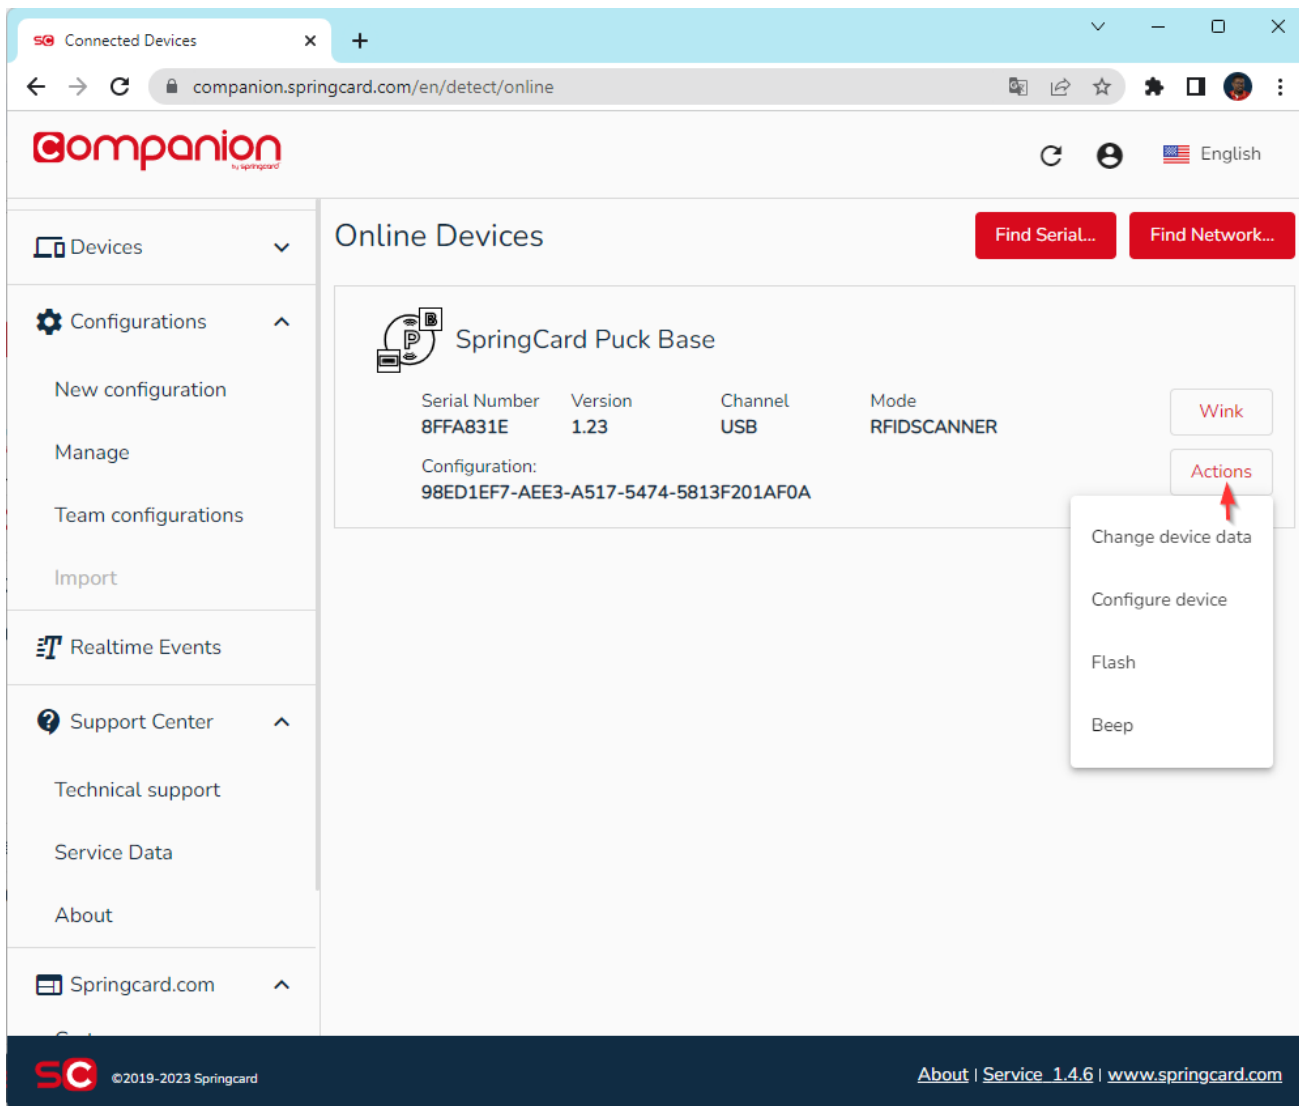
Connected Devices

companion.springcard.com/en/detect/online

Companion by springcard

English

Devices

Configurations

New configuration

Manage

Team configurations

Import

Realtime Events

Support Center

Technical support

Service Data

About

Springcard.com

Online Devices

Find Serial...

Find Network...

SpringCard Puck Base

| Serial Number | Version | Channel | Mode |
|---|---|---|---|
| 8FFA831E | 1.23 | USB | RFIDSCANNER |

Configuration:
98ED1EF7-AEE3-A517-5474-5813F201AF0A

Wink

Actions

Change device data

Configure device

Flash

Beep

SC ©2019-2023 Springcard

About | Service 1.4.6 | www.springcard.com